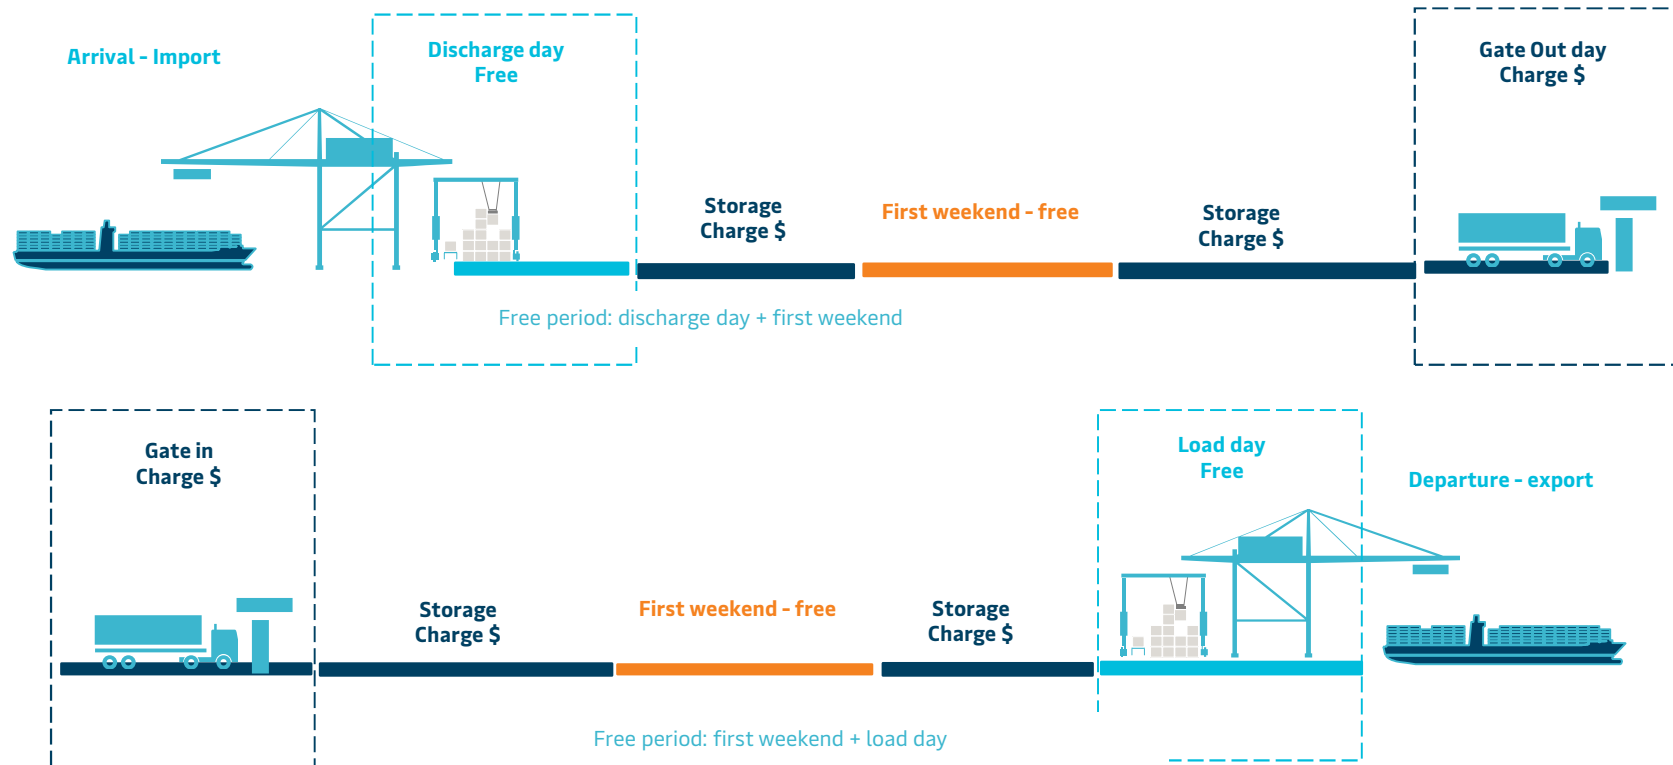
Arrival - Import

Discharge day
Free

Storage
Charge $

First weekend - free

Storage
Charge $

Gate Out day
Charge $

Free period: discharge day + first weekend

Gate in
Charge $

Storage
Charge $

First weekend - free

Storage
Charge $

Load day
Free

Departure - export

Free period: first weekend + load day